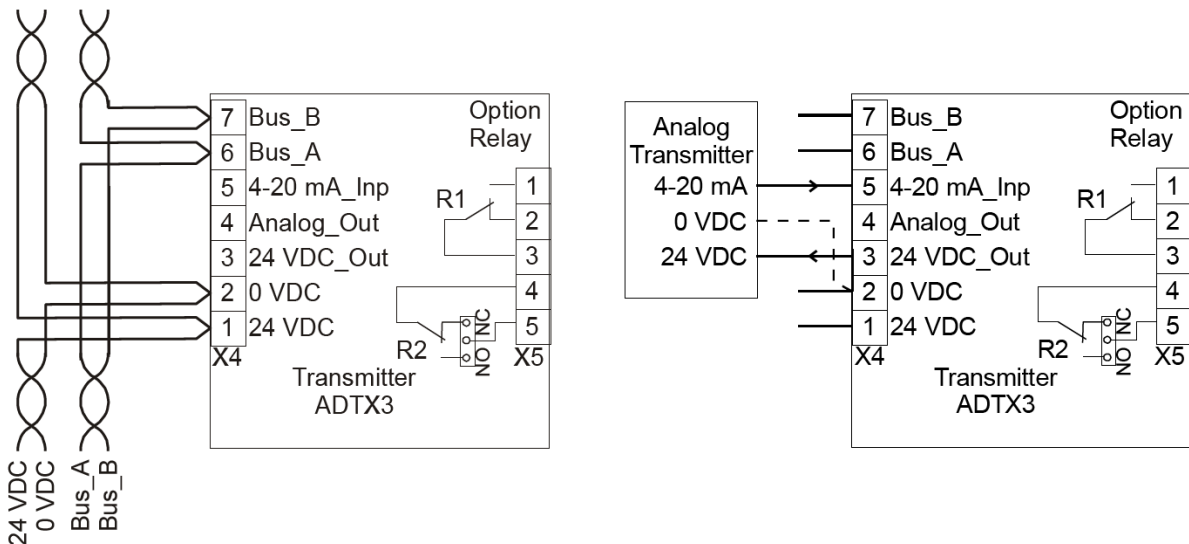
7 Bus_B
6 Bus_A
5 4-20 mA_Inp
4 Analog_Out
3 24 VDC_Out
2 0 VDC
1 24 VDC
X4

Option Relay
R1
1
2
3
4
5
R2
NO NC
X5

Transmitter ADTX3

24 VDC
0 VDC
Bus_A
Bus_B

Analog Transmitter
4-20 mA
0 VDC
24 VDC

7 Bus_B
6 Bus_A
5 4-20 mA_Inp
4 Analog_Out
3 24 VDC_Out
2 0 VDC
1 24 VDC
X4

Option Relay
R1
1
2
3
4
5
R2
NO NC
X5

Transmitter ADTX3